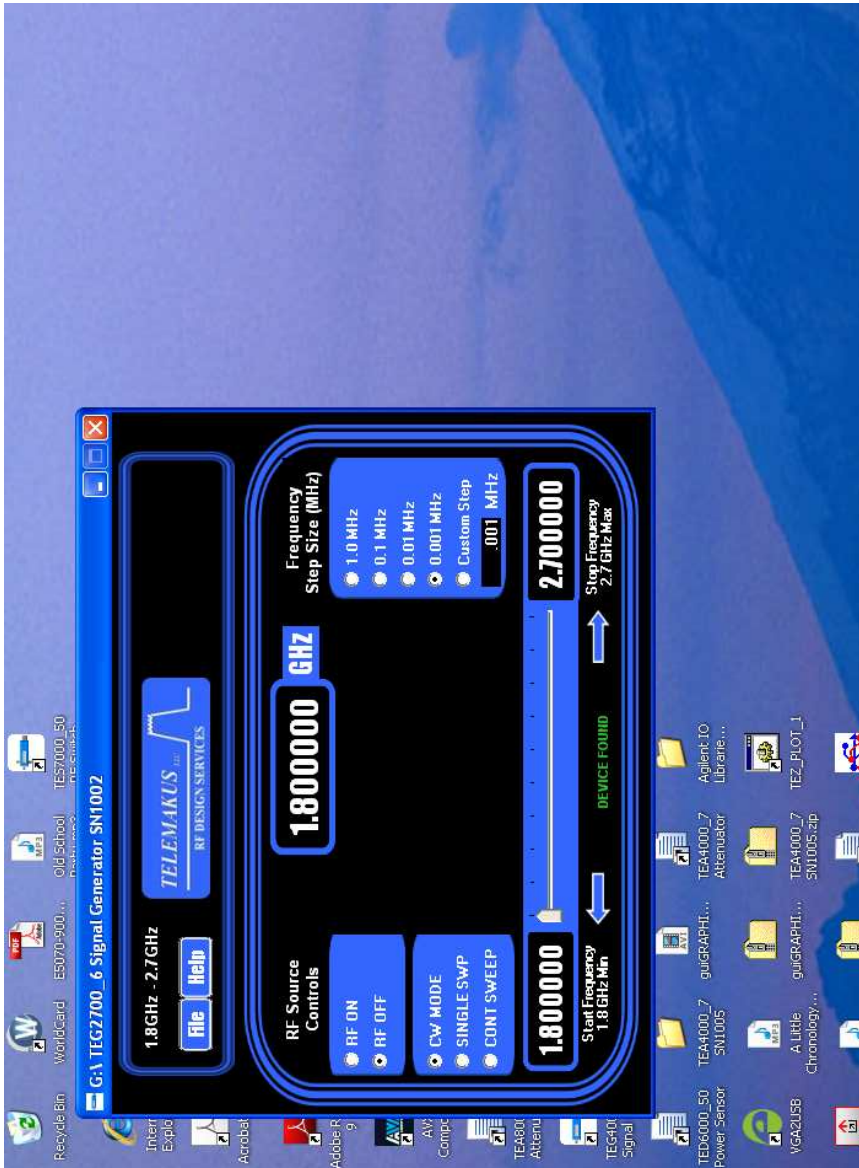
G:\ TEG2700_6 Signal Generator SN1002

1.8GHz - 2.7GHz

File

Help

TELEMAKUS LLC

RF DESIGN SERVICES

RF Source Controls

RF ON

RF OFF

CW MODE

SINGLE SWP

CONT SWEEP

1.800000

GHz

Frequency Step Size (MHz)

1.0 MHz

0.1 MHz

0.01 MHz

0.001 MHz

Custom Step

.001 MHz

1.800000

Start Frequency 1.8 GHz Min

DEVICE FOUND

2.700000

Stop Frequency 2.7 GHz Max

Recycle Bin

Worldcard

E5070-900...

Old School

TES7000_50

Intern Explo

Acrobat

Adobe R 9

AV Compo

TEA800 Attenu

TEG40 Signal

TED6000_50 Power Sensor

TEA4000_7 SN1005

guiGRAPHI...

TEA4000_7 Attenuator

Agilent IO Librarie...

VGA2USB

A Little Chronology...

guiGRAPHI...

TEA4000_7 SN1005.zip

TEZ_PLOT_1